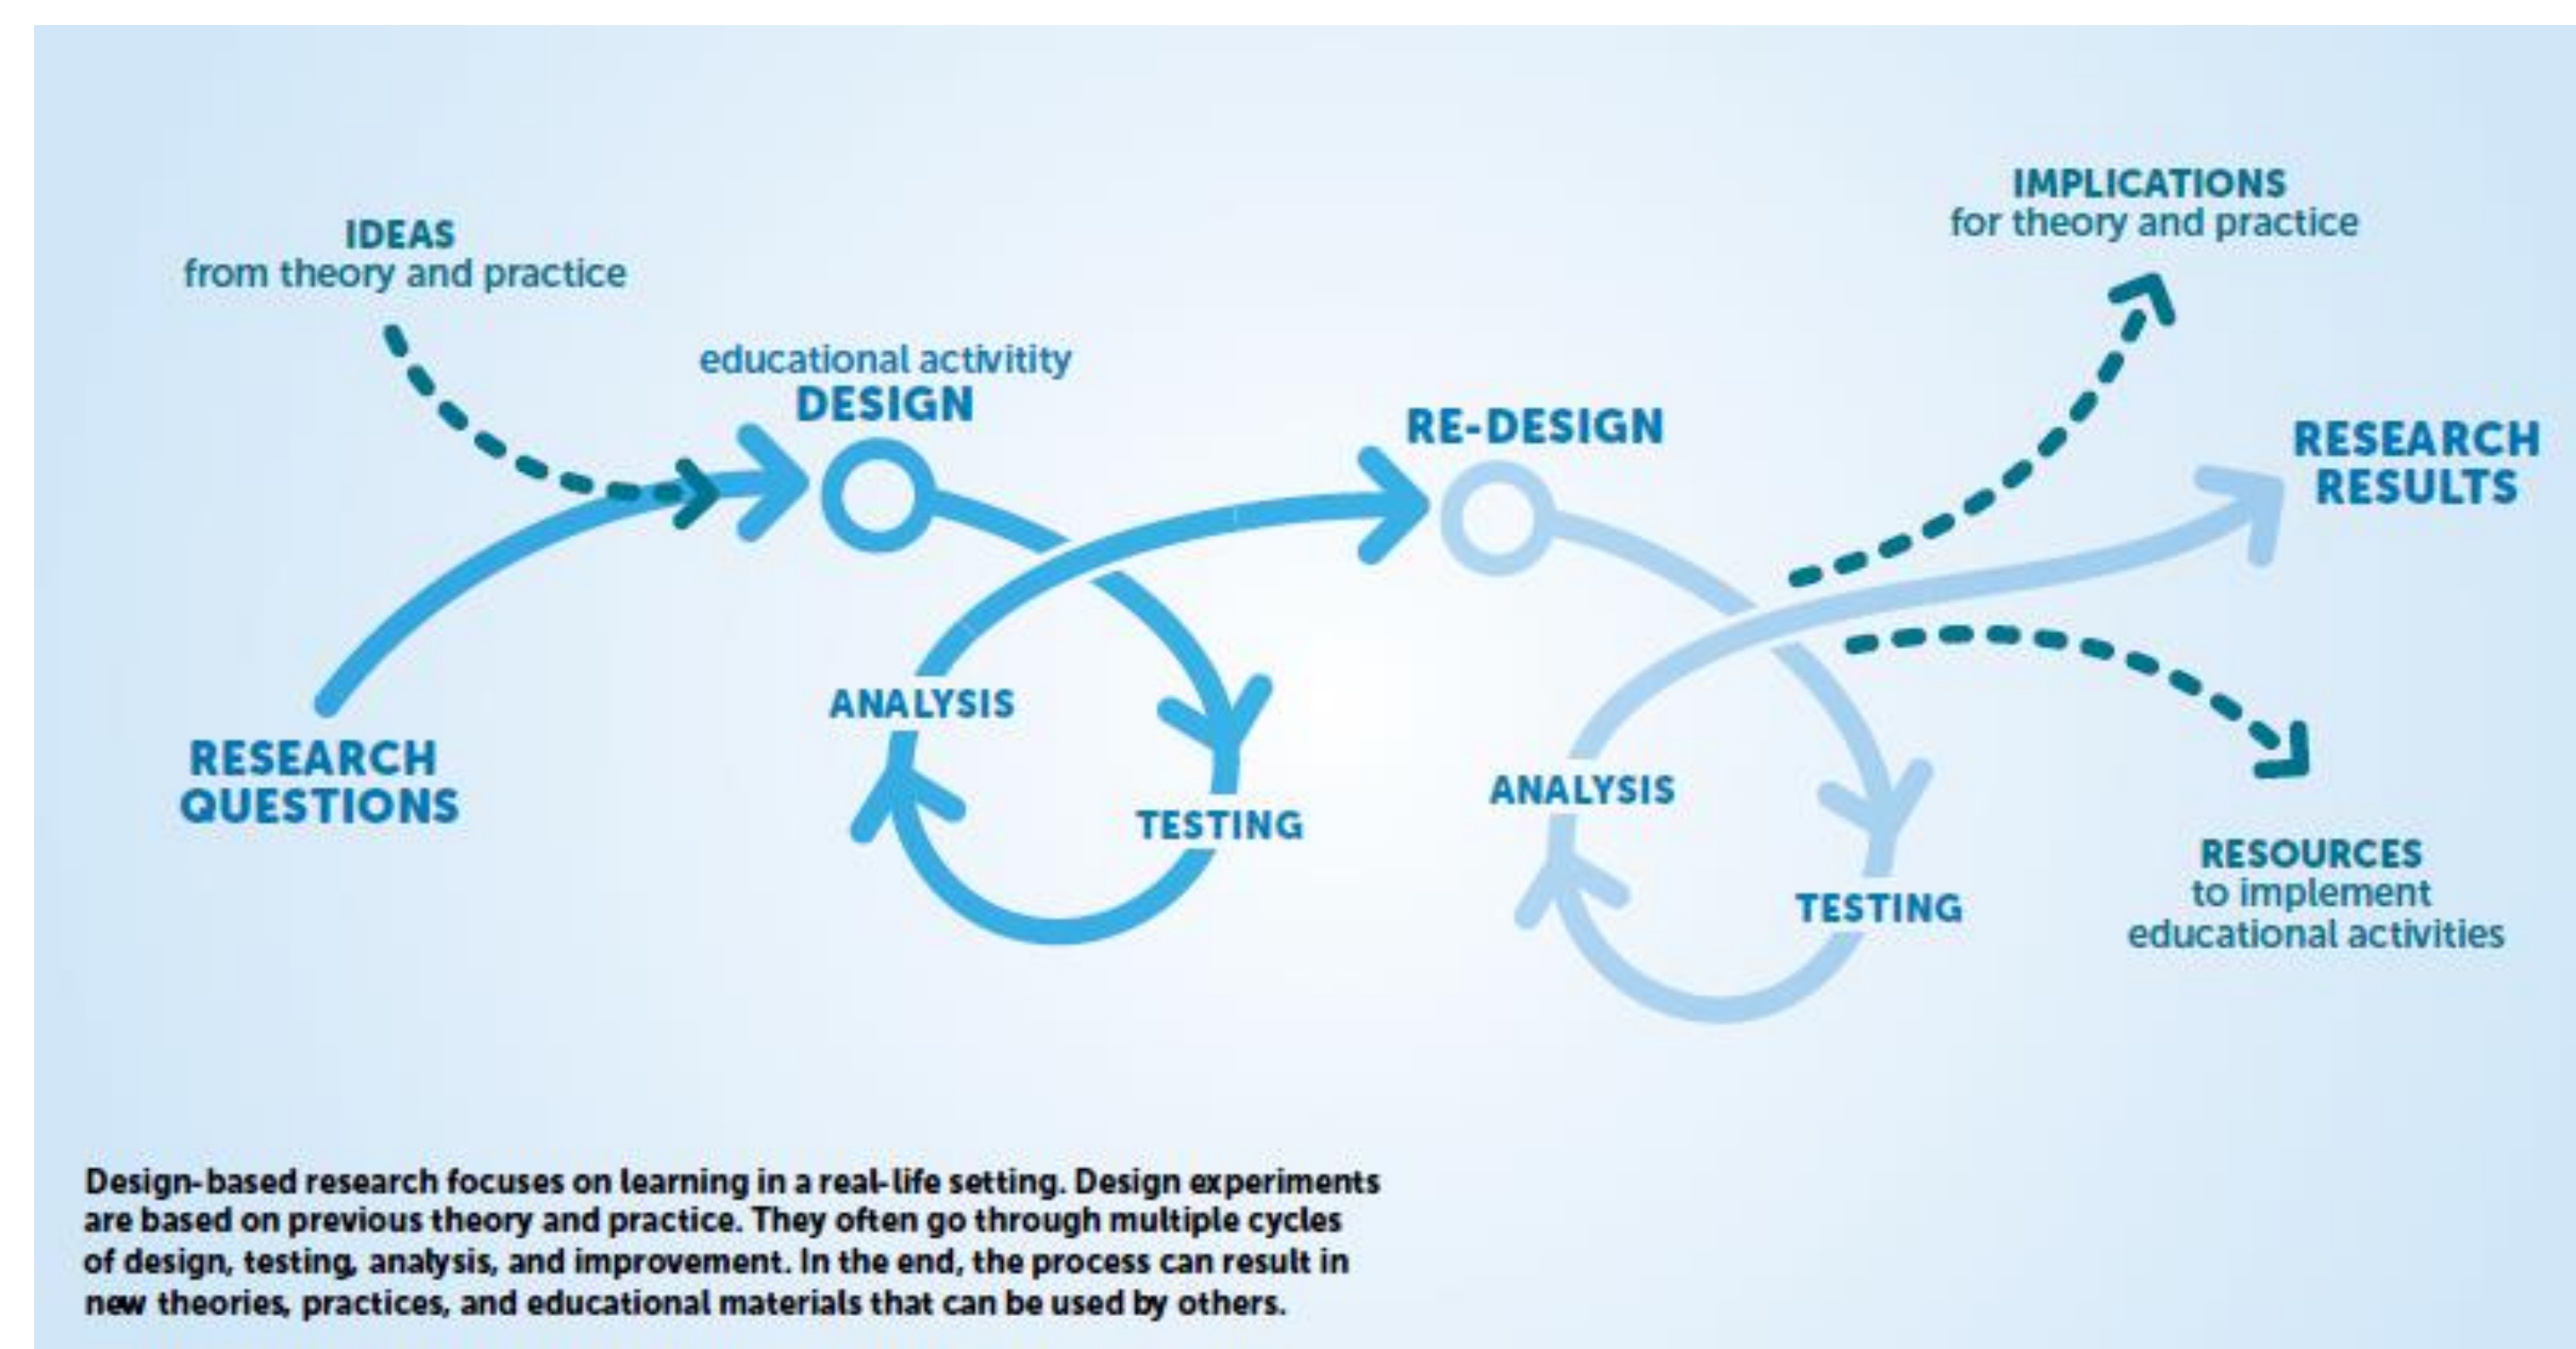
IDEAS
from theory and practice

educational activitity
DESIGN

RE-DESIGN

IMPLICATIONS
for theory and practice

RESEARCH
RESULTS

ANALYSIS

TESTING

RESEARCH
QUESTIONS

ANALYSIS

TESTING

RESOURCES
to implement
educational activities

Design-based research focuses on learning in a real-life setting. Design experiments are based on previous theory and practice. They often go through multiple cycles of design, testing, analysis, and improvement. In the end, the process can result in new theories, practices, and educational materials that can be used by others.